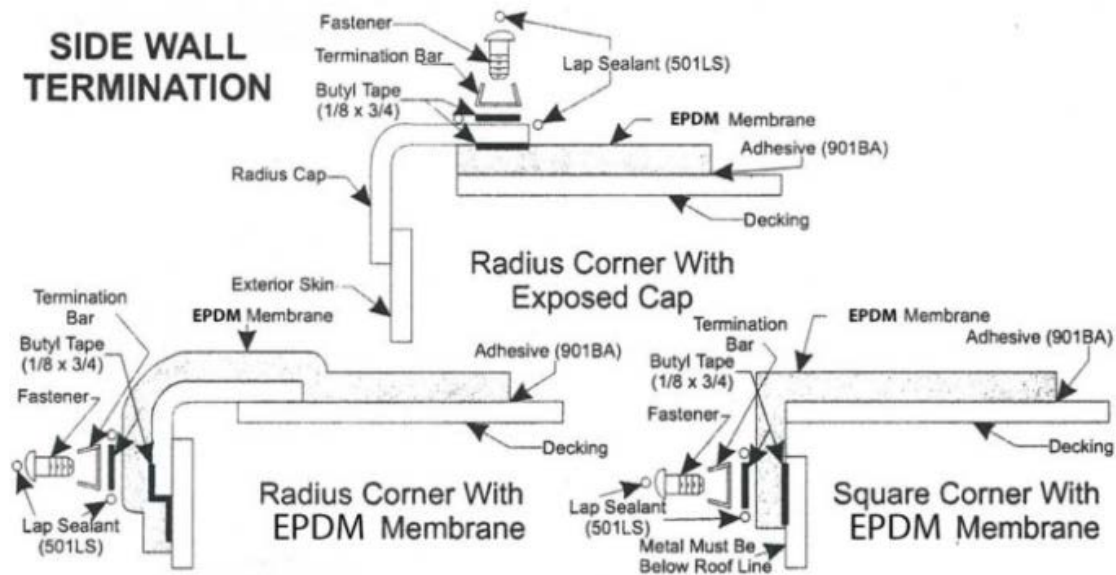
SIDE WALL TERMINATION

Fastener
Termination Bar
Lap Sealant (501LS)
Butyl Tape (1/8 x 3/4)
EPDM Membrane
Adhesive (901BA)
Radius Cap
Decking
Exterior Skin

Radius Corner With Exposed Cap

Termination Bar
EPDM Membrane
Butyl Tape (1/8 x 3/4)
Adhesive (901BA)
Fastener
Decking
Lap Sealant (501LS)

Radius Corner With EPDM Membrane

Termination Bar
EPDM Membrane
Adhesive (901BA)
Butyl Tape (1/8 x 3/4)
Fastener
Decking
Lap Sealant (501LS)
Metal Must Be Below Roof Line

Square Corner With EPDM Membrane